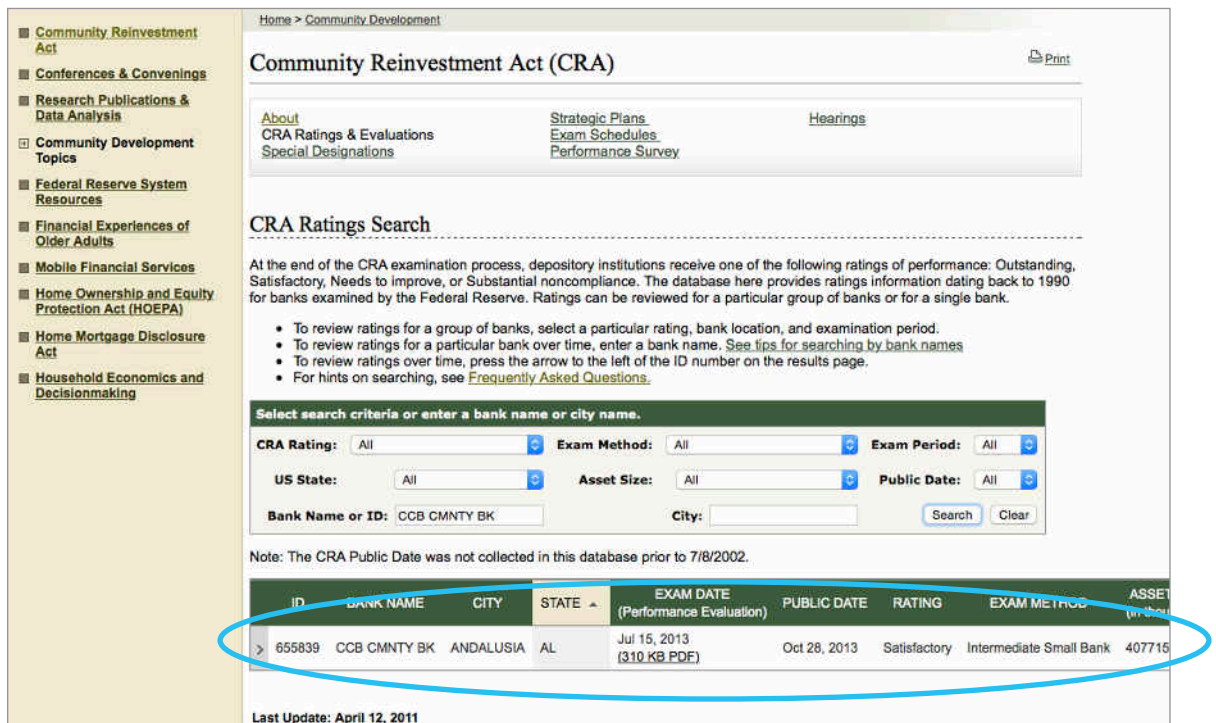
Community Reinvestment Act
Conferences & Convenings
Research Publications & Data Analysis
Community Development Topics
Federal Reserve System Resources
Financial Experiences of Older Adults
Mobile Financial Services
Home Ownership and Equity Protection Act (HOEPA)
Home Mortgage Disclosure Act
Household Economics and Decisionmaking

Home > Community Development

Community Reinvestment Act (CRA)

Print

About
CRA Ratings & Evaluations
Special Designations
Strategic Plans
Exam Schedules
Performance Survey
Hearings

CRA Ratings Search

At the end of the CRA examination process, depository institutions receive one of the following ratings of performance: Outstanding, Satisfactory, Needs to improve, or Substantial noncompliance. The database here provides ratings information dating back to 1990 for banks examined by the Federal Reserve. Ratings can be reviewed for a particular group of banks or for a single bank.

• To review ratings for a group of banks, select a particular rating, bank location, and examination period.
• To review ratings for a particular bank over time, enter a bank name. See tips for searching by bank names
• To review ratings over time, press the arrow to the left of the ID number on the results page.
• For hints on searching, see Frequently Asked Questions.

Select search criteria or enter a bank name or city name.

CRA Rating: All
Exam Method: All
Exam Period: All
US State: All
Asset Size: All
Public Date: All
Bank Name or ID: CCB CMNTY BK
City:
Search
Clear

Note: The CRA Public Date was not collected in this database prior to 7/8/2002.

| ID | BANK NAME | CITY | STATE ▲ | EXAM DATE (Performance Evaluation) | PUBLIC DATE | RATING | EXAM METHOD | ASSET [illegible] |
|---|---|---|---|---|---|---|---|---|
| > 655839 | CCB CMNTY BK | ANDALUSIA | AL | Jul 15, 2013 (310 KB PDF) | Oct 28, 2013 | Satisfactory | Intermediate Small Bank | 407715 |

Last Update: April 12, 2011